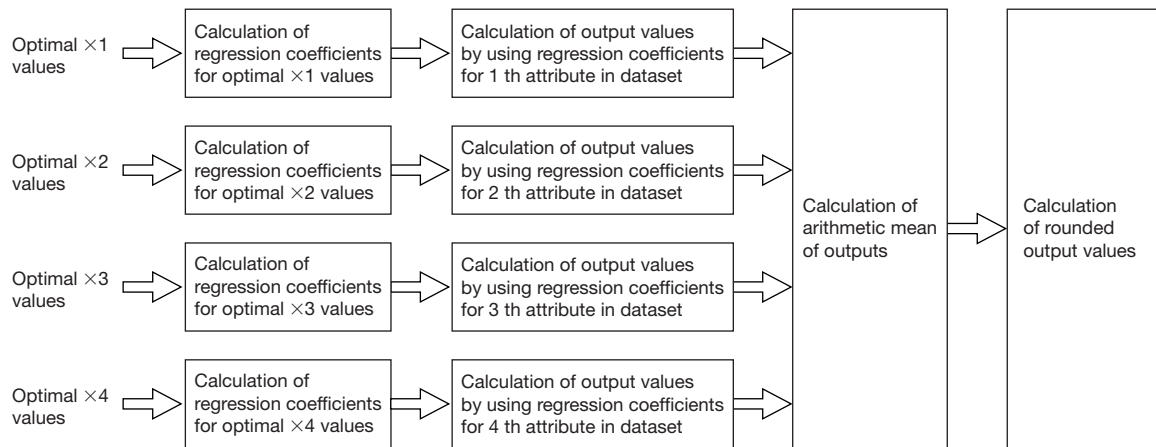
Optimal ×1 values

Calculation of regression coefficients for optimal ×1 values

Calculation of output values by using regression coefficients for 1 th attribute in dataset

Optimal ×2 values

Calculation of regression coefficients for optimal ×2 values

Calculation of output values by using regression coefficients for 2 th attribute in dataset

Optimal ×3 values

Calculation of regression coefficients for optimal ×3 values

Calculation of output values by using regression coefficients for 3 th attribute in dataset

Optimal ×4 values

Calculation of regression coefficients for optimal ×4 values

Calculation of output values by using regression coefficients for 4 th attribute in dataset

Calculation of arithmetic mean of outputs

Calculation of rounded output values